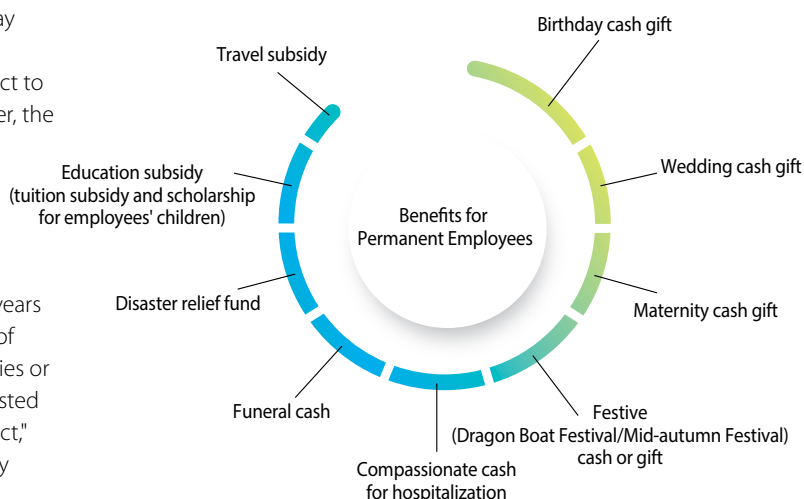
ay

ct to
er, the

years
of
ies or
sted
ct,"
y

Benefits for Permanent Employees

Birthday cash gift

Wedding cash gift

Maternity cash gift

Festive (Dragon Boat Festival/Mid-autumn Festival) cash or gift

Compassionate cash for hospitalization

Funeral cash

Disaster relief fund

Education subsidy (tuition subsidy and scholarship for employees' children)

Travel subsidy